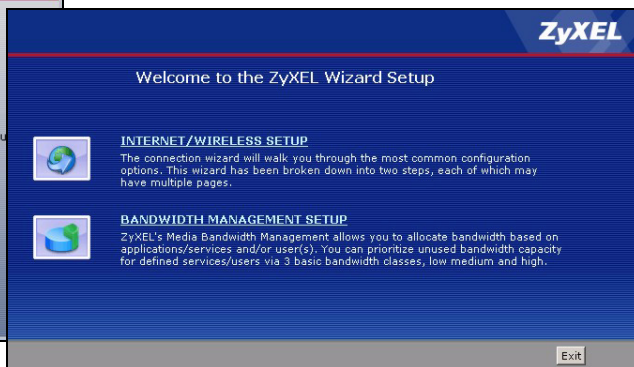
ZyXEL

Welcome to the ZyXEL Wizard Setup

INTERNET/WIRELESS SETUP

The connection wizard will walk you through the most common configuration options. This wizard has been broken down into two steps, each of which may have multiple pages.

BANDWIDTH MANAGEMENT SETUP

ZyXEL's Media Bandwidth Management allows you to allocate bandwidth based on applications/services and/or user(s). You can prioritize unused bandwidth capacity for defined services/users via 3 basic bandwidth classes, low medium and high.

Exit